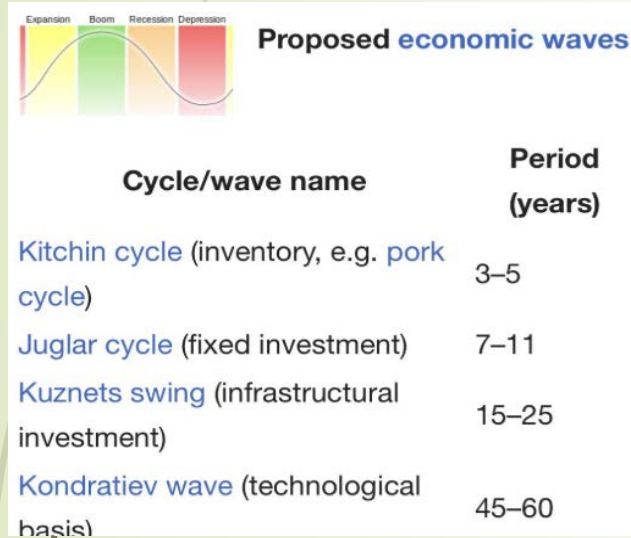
Expansion Boom Recession Depression

Proposed economic waves

| Cycle/wave name | Period (years) |
|---|---|
| Kitchin cycle (inventory, e.g. pork cycle) | 3–5 |
| Juglar cycle (fixed investment) | 7–11 |
| Kuznets swing (infrastructural investment) | 15–25 |
| Kondratiev wave (technological basis) | 45–60 |